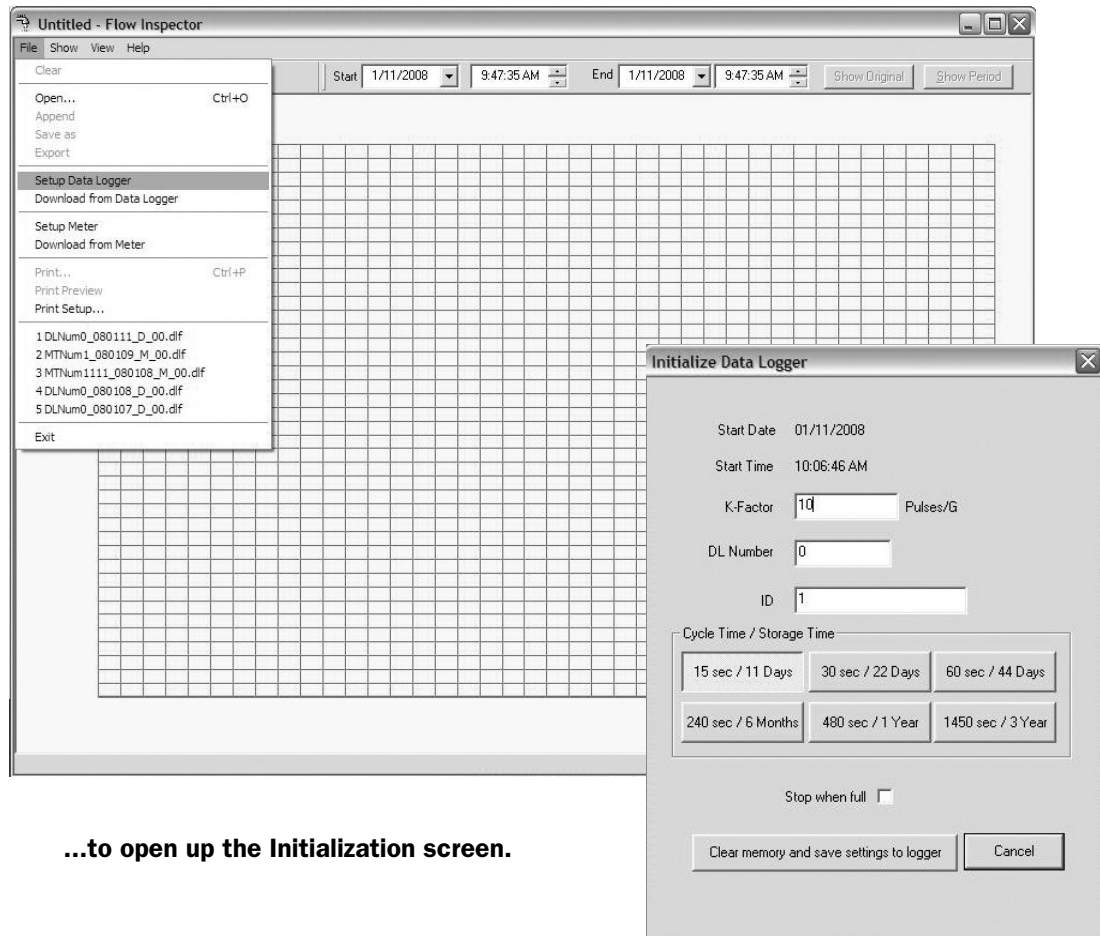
Untitled - Flow Inspector

File Show View Help

Clear
Open... Ctrl+O
Append
Save as
Export
Setup Data Logger
Download from Data Logger
Setup Meter
Download from Meter
Print... Ctrl+P
Print Preview
Print Setup...
1 DLNum0_080111_D_00.dlf
2 MTNum1_080109_M_00.dlf
3 MTNum1111_080108_M_00.dlf
4 DLNum0_080108_D_00.dlf
5 DLNum0_080107_D_00.dlf
Exit

Start 1/11/2008 9:47:35 AM End 1/11/2008 9:47:35 AM Show Original Show Period

Initialize Data Logger

Start Date 01/11/2008
Start Time 10:06:46 AM
K-Factor 10 Pulses/G
DL Number 0
ID 1

Cycle Time / Storage Time
15 sec / 11 Days
30 sec / 22 Days
60 sec / 44 Days
240 sec / 6 Months
480 sec / 1 Year
1450 sec / 3 Year

Stop when full

Clear memory and save settings to logger
Cancel

...to open up the Initialization screen.